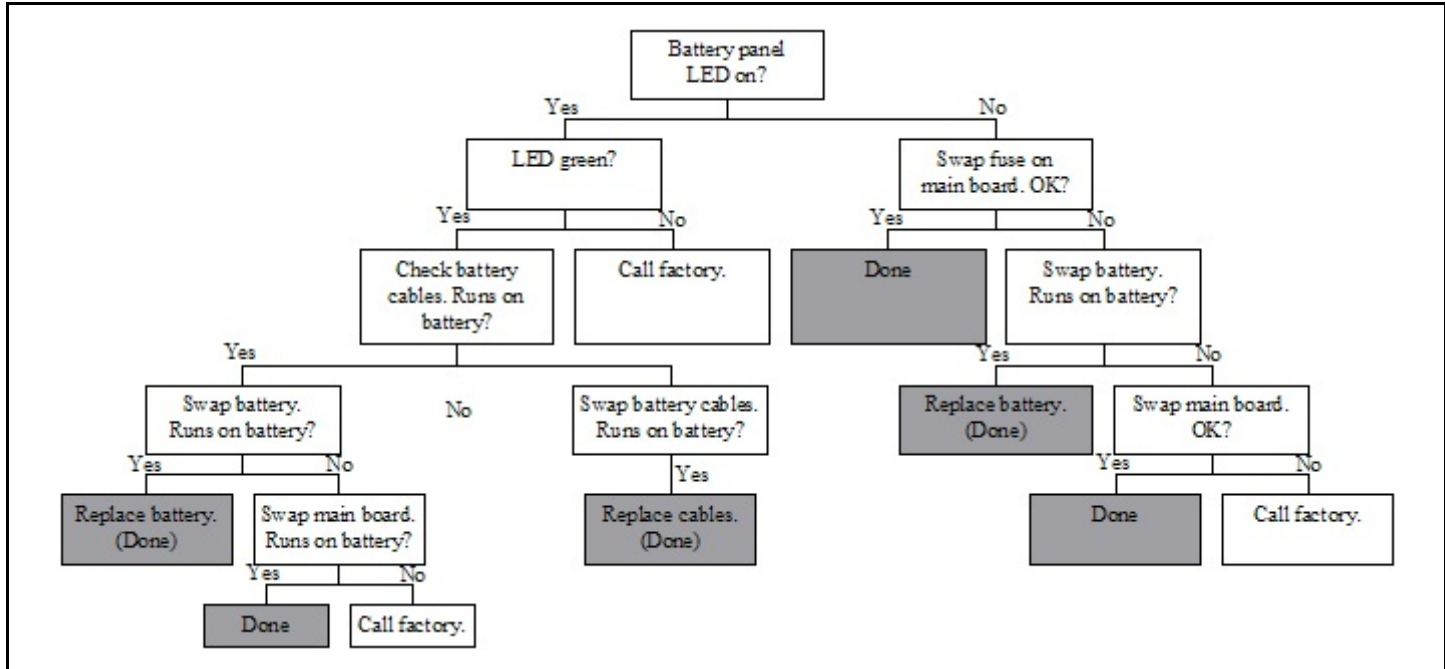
Battery panel LED on?

Yes

No

LED green?

Yes

No

Check battery cables. Runs on battery?

Call factory.

Yes

No

Swap battery. Runs on battery?

Yes

No

Replace battery. (Done)

Swap main board. Runs on battery?

Yes

No

Done

Call factory.

Swap battery cables. Runs on battery?

Yes

Replace cables. (Done)

Swap fuse on main board. OK?

Yes

No

Done

Swap battery. Runs on battery?

Yes

No

Replace battery. (Done)

Swap main board. OK?

Yes

No

Done

Call factory.